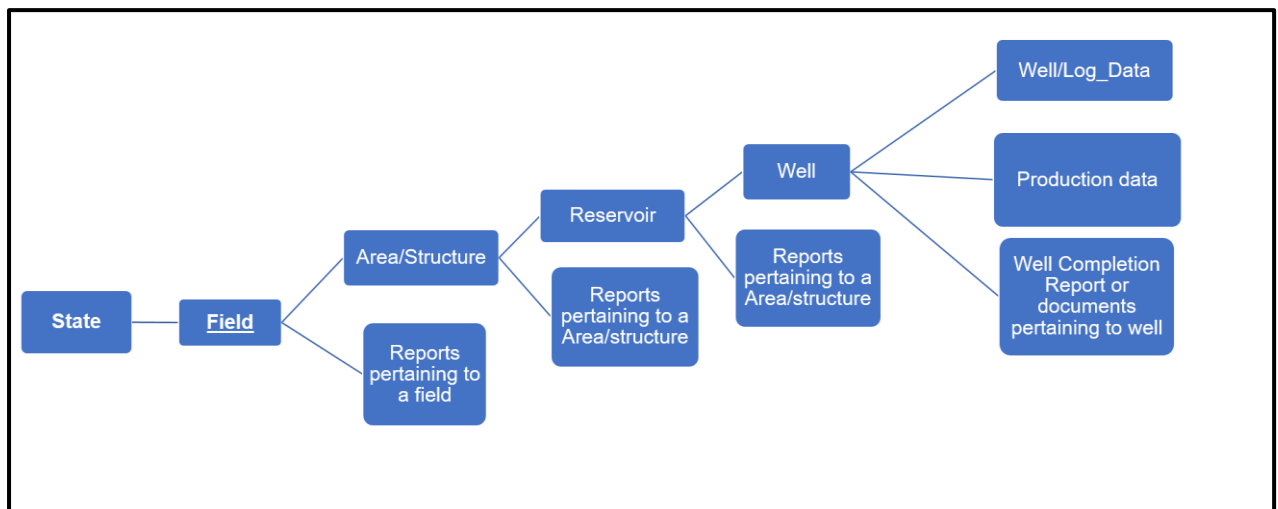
State

Field

Area/Structure

Reports pertaining to a field

Reservoir

Reports pertaining to a Area/structure

Well

Reports pertaining to a Area/structure

Well/Log_Data

Production data

Well Completion Report or documents pertaining to well